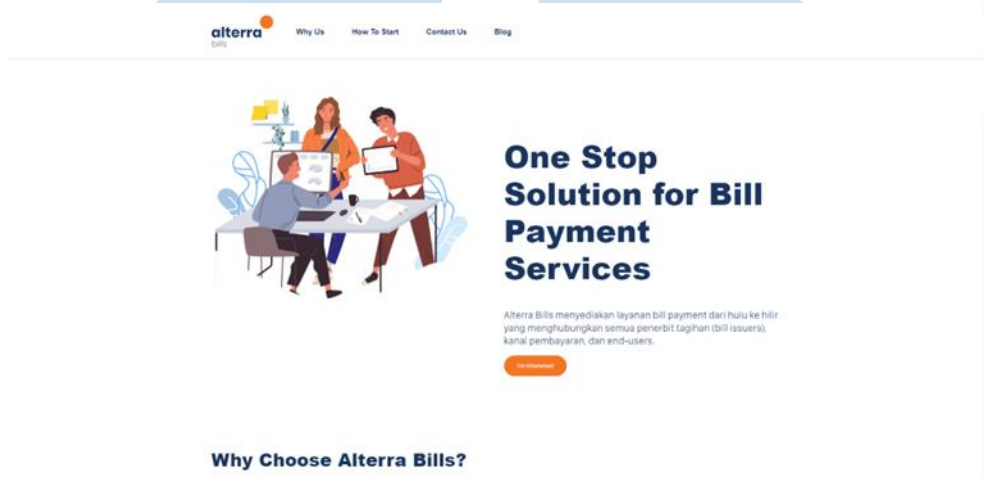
alterra
bills

Why Us How To Start Contact Us Blog

One Stop Solution for Bill Payment Services

Alterra Bills menyediakan layanan bill payment dari hulu ke hilir yang menghubungkan semua penerbit tagihan (bill issuers), kanal pembayaran, dan end-users.

I'm Interested

Why Choose Alterra Bills?